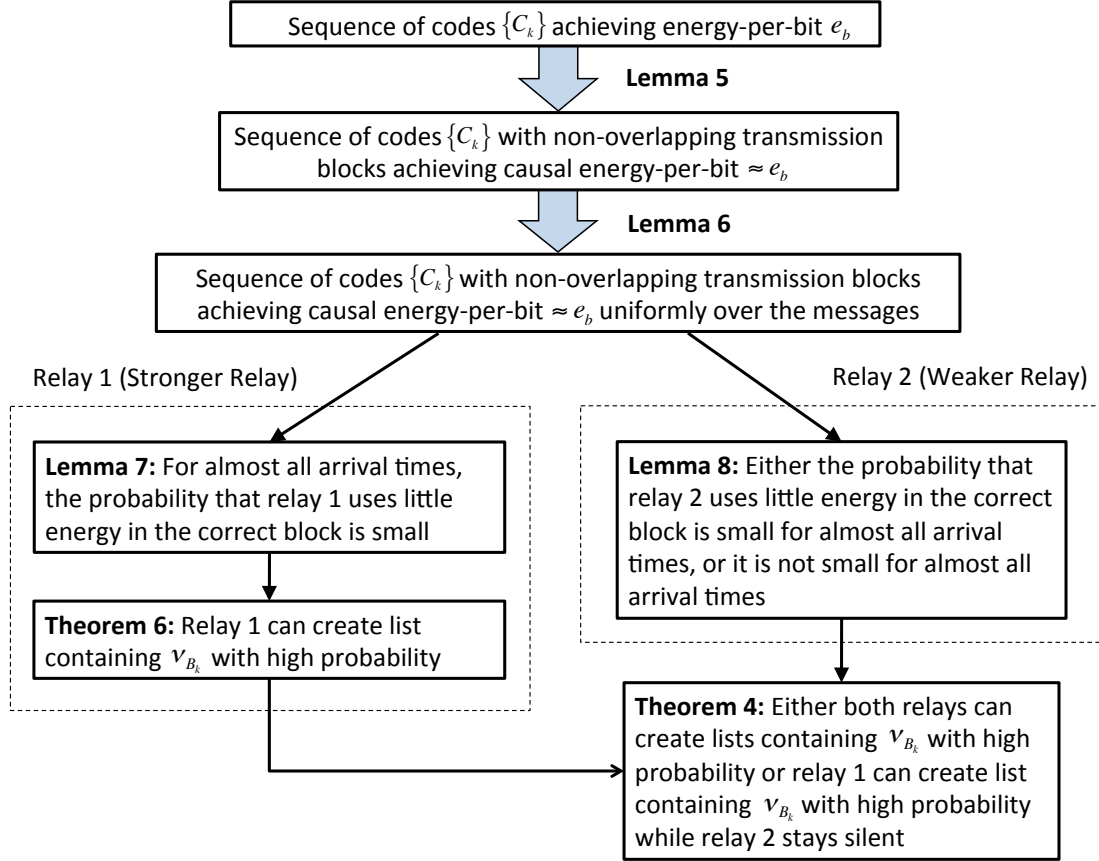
Sequence of codes $\{C_k\}$ achieving energy-per-bit $e_b$

**Lemma 5**

Sequence of codes $\{C_k\}$ with non-overlapping transmission blocks achieving causal energy-per-bit $\approx e_b$

**Lemma 6**

Sequence of codes $\{C_k\}$ with non-overlapping transmission blocks achieving causal energy-per-bit $\approx e_b$ uniformly over the messages

Relay 1 (Stronger Relay)

Relay 2 (Weaker Relay)

**Lemma 7:** For almost all arrival times, the probability that relay 1 uses little energy in the correct block is small

**Lemma 8:** Either the probability that relay 2 uses little energy in the correct block is small for almost all arrival times, or it is not small for almost all arrival times

**Theorem 6:** Relay 1 can create list containing $v_{B_k}$ with high probability

**Theorem 4:** Either both relays can create lists containing $v_{B_k}$ with high probability or relay 1 can create list containing $v_{B_k}$ with high probability while relay 2 stays silent